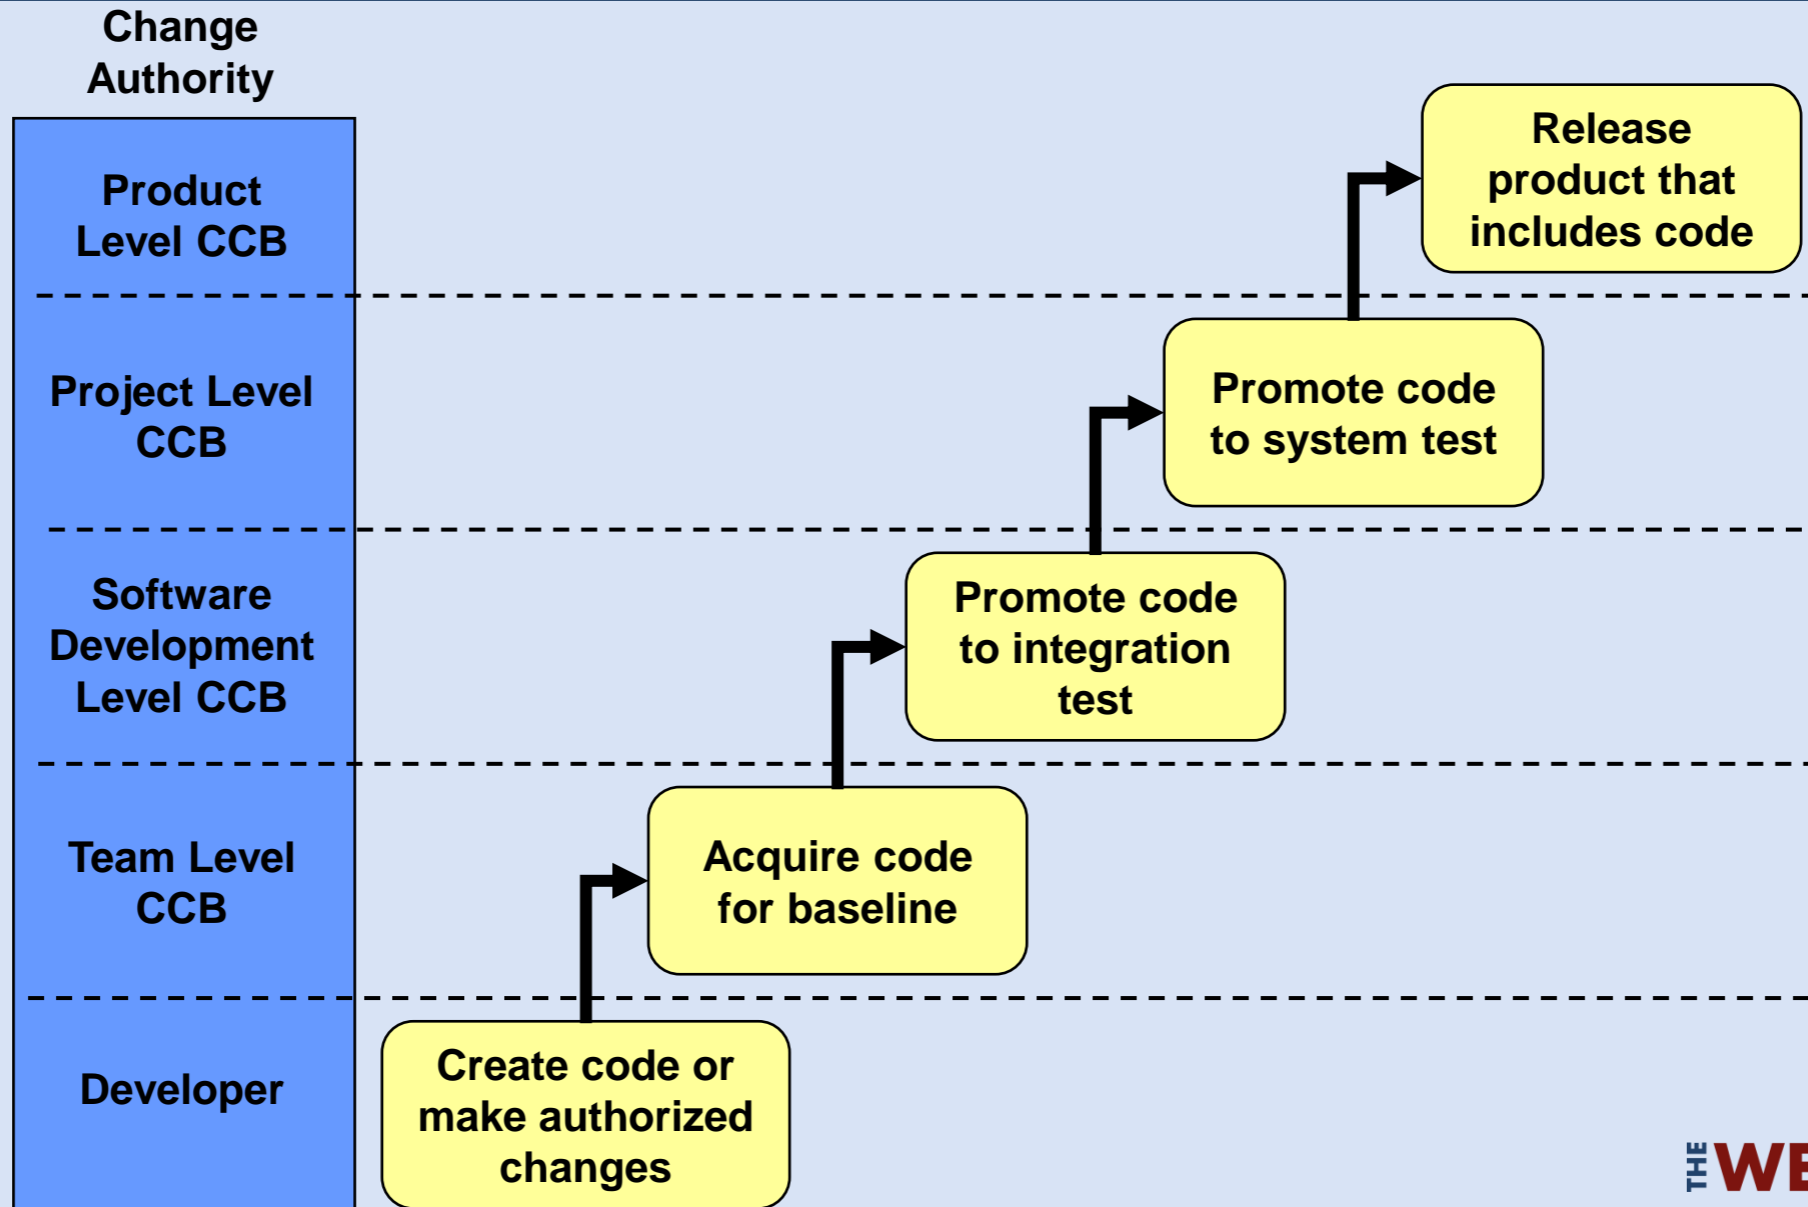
Change Authority

Product Level CCB

Project Level CCB

Software Development Level CCB

Team Level CCB

Developer

Release product that includes code

Promote code to system test

Promote code to integration test

Acquire code for baseline

Create code or make authorized changes

THE WE